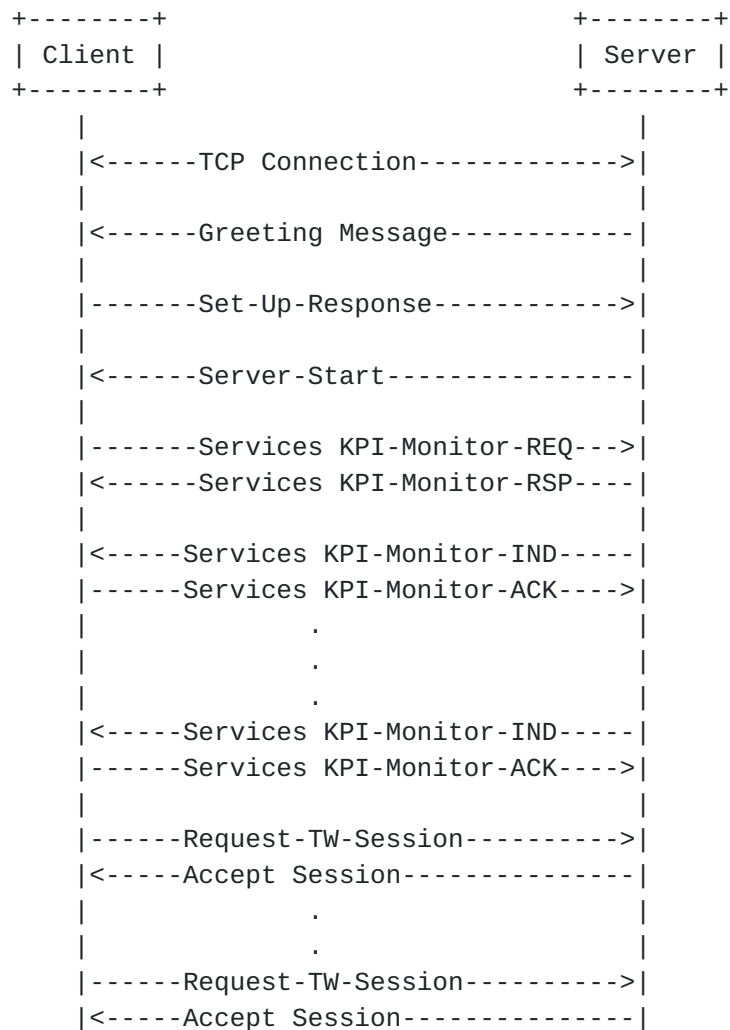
+--------+                              +--------+
| Client |                              | Server |
+--------+                              +--------+
     |                                      |
     |<------TCP Connection---------------->|
     |                                      |
     |<------Greeting Message---------------|
     |                                      |
     |-------Set-Up-Response--------------->|
     |                                      |
     |<------Server-Start-------------------|
     |                                      |
     |-------Services KPI-Monitor-REQ------>|
     |<------Services KPI-Monitor-RSP-------|
     |                                      |
     |<-----Services KPI-Monitor-IND--------|
     |------Services KPI-Monitor-ACK------->|
     |                 .                    |
     |                 .                    |
     |                 .                    |
     |<-----Services KPI-Monitor-IND--------|
     |------Services KPI-Monitor-ACK------->|
     |                                      |
     |------Request-TW-Session------------->|
     |<-----Accept Session------------------|
     |                 .                    |
     |                 .                    |
     |------Request-TW-Session------------->|
     |<-----Accept Session------------------|